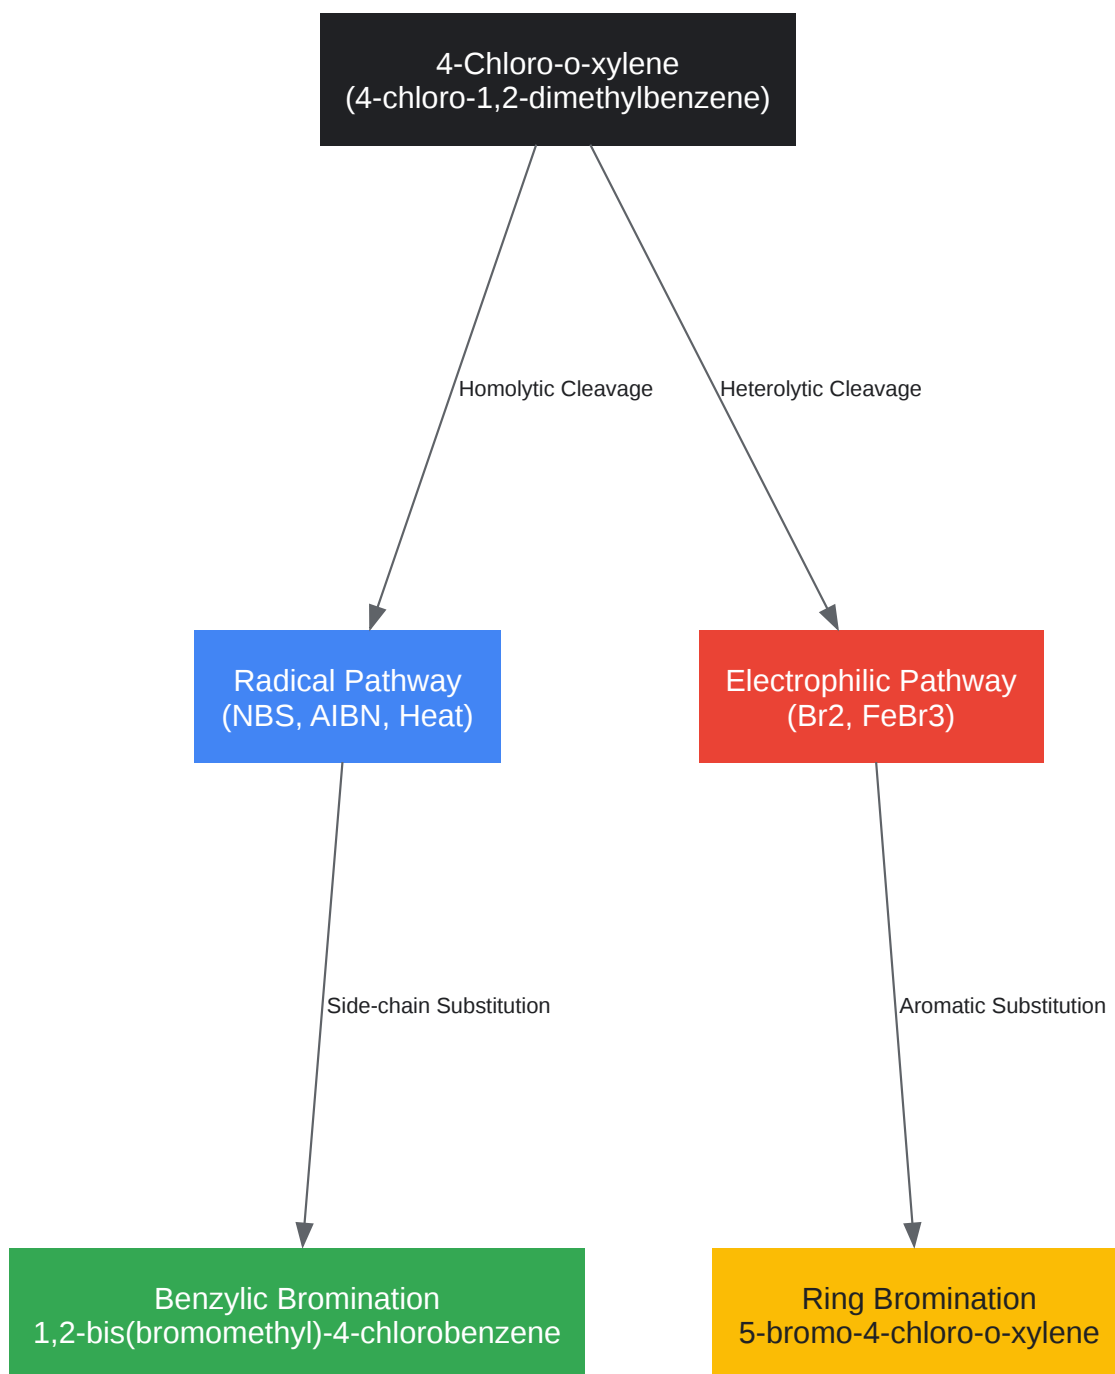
4-Chloro-o-xylene
(4-chloro-1,2-dimethylbenzene)

Homolytic Cleavage

Heterolytic Cleavage

Radical Pathway
(NBS, AIBN, Heat)

Electrophilic Pathway
(Br2, FeBr3)

Side-chain Substitution

Aromatic Substitution

Benzylic Bromination
1,2-bis(bromomethyl)-4-chlorobenzene

Ring Bromination
5-bromo-4-chloro-o-xylene